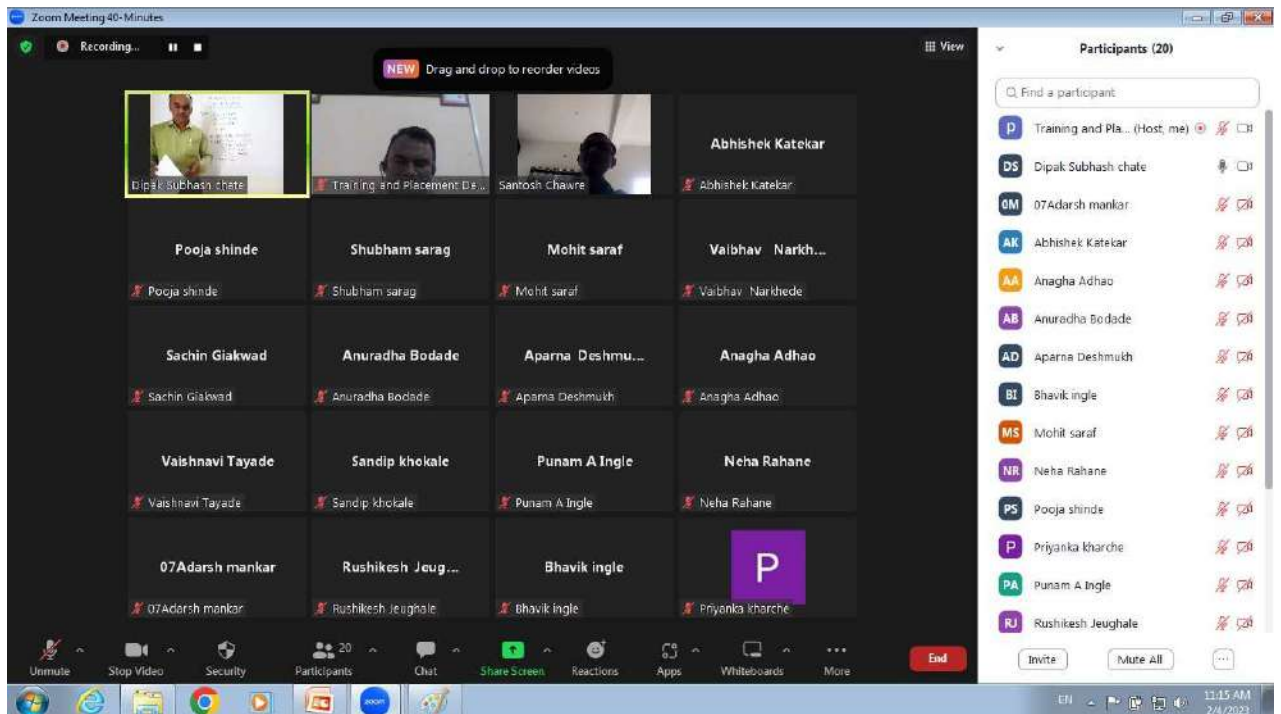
Zoom Meeting 40-Minutes

Recording...

NEW Drag and drop to reorder videos

View

Dipak Subhash chate

Training and Placement De...

Santosh Chawre

Abhishek Katekar

Abhishek Katekar

Pooja shinde

Pooja shinde

Shubham sarag

Shubham sarag

Mohit saraf

Mohit saraf

Vaibhav Narkh...

Vaibhav Narkhede

Sachin Giakwad

Sachin Giakwad

Anuradha Bodade

Anuradha Bodade

Aparna Deshmu...

Aparna Deshmukh

Anagha Adhao

Anagha Adhao

Vaishnavi Tayade

Vaishnavi Tayade

Sandip khokale

Sandip khokale

Punam A Ingle

Punam A Ingle

Neha Rahane

Neha Rahane

07Adarsh mankar

07Adarsh mankar

Rushikesh Jeug...

Rushikesh Jeughale

Bhavik ingle

Bhavik ingle

P

Priyanka kharche

Unmute Stop Video Security 20 Participants Chat Share Screen Reactions Apps Whiteboards More End

Participants (20)

Find a participant

P Training and Pla... (Host, me)

DS Dipak Subhash chate

0M 07Adarsh mankar

AK Abhishek Katekar

AA Anagha Adhao

AB Anuradha Bodade

AD Aparna Deshmukh

BI Bhavik ingle

MS Mohit saraf

NR Neha Rahane

PS Pooja shinde

P Priyanka kharche

PA Punam A Ingle

RJ Rushikesh Jeughale

Invite Mute All

EN 11:15 AM 2/4/2023